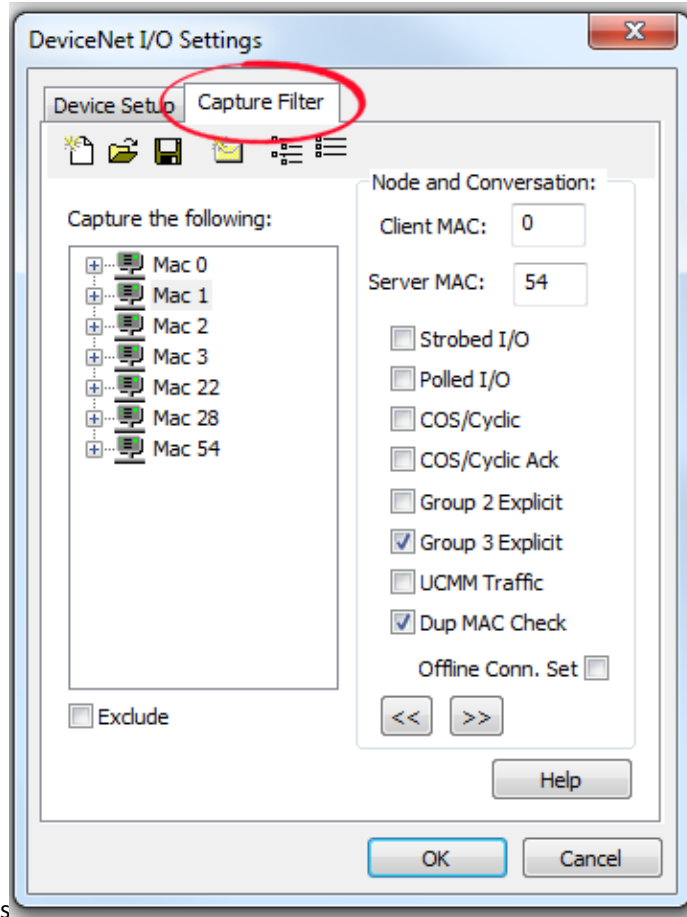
DeviceNet I/O Settings

Device Setup
Capture Filter

Capture the following:

Mac 0
Mac 1
Mac 2
Mac 3
Mac 22
Mac 28
Mac 54

Exclude

Node and Conversation:

Client MAC: 0

Server MAC: 54

Strobed I/O
Polled I/O
COS/Cyclic
COS/Cyclic Ack
Group 2 Explicit
Group 3 Explicit
UCMM Traffic
Dup MAC Check

Offline Conn. Set

<<
>>

Help

OK
Cancel

s